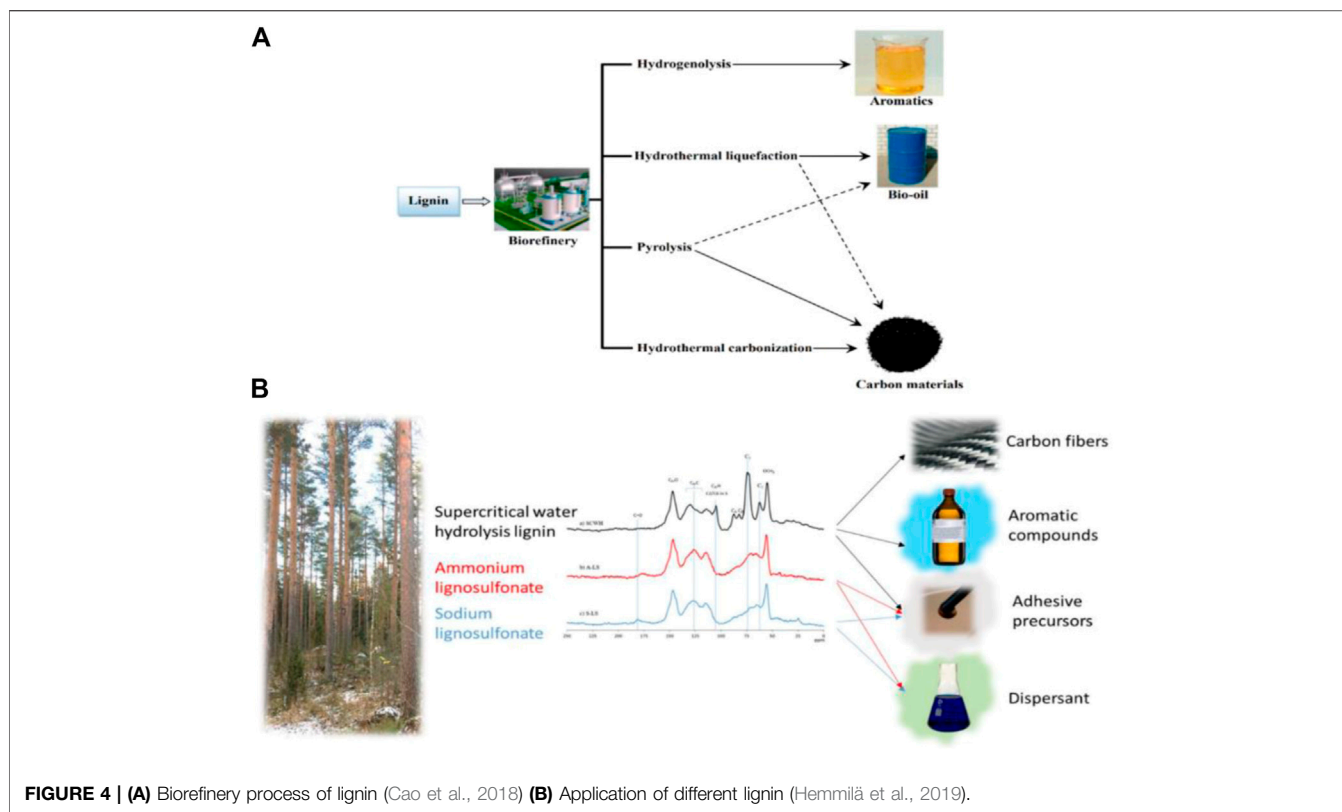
A

Lignin

Biorefinery

Hydrogenolysis

Hydrothermal liquefaction

Pyrolysis

Hydrothermal carbonization

Aromatics

Bio-oil

Carbon materials

B

Supercritical water hydrolysis lignin

Ammonium lignosulfonate

Sodium lignosulfonate

Carbon fibers

Aromatic compounds

Adhesive precursors

Dispersant

**FIGURE 4 | (A)** Biorefinery process of lignin (Cao et al., 2018) **(B)** Application of different lignin (Hemmilä et al., 2019).